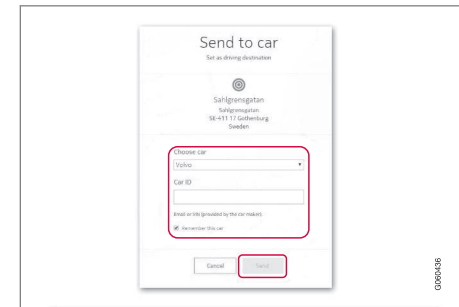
Send to car

Set as driving destination

Sahlgrensgatan

Sahlgrensgatan
SE-411 17 Gothenburg
Sweden

Choose car

Volvo

Car ID

Email or title (provided by the car maker).

Remember this car

Cancel

Send

G060436